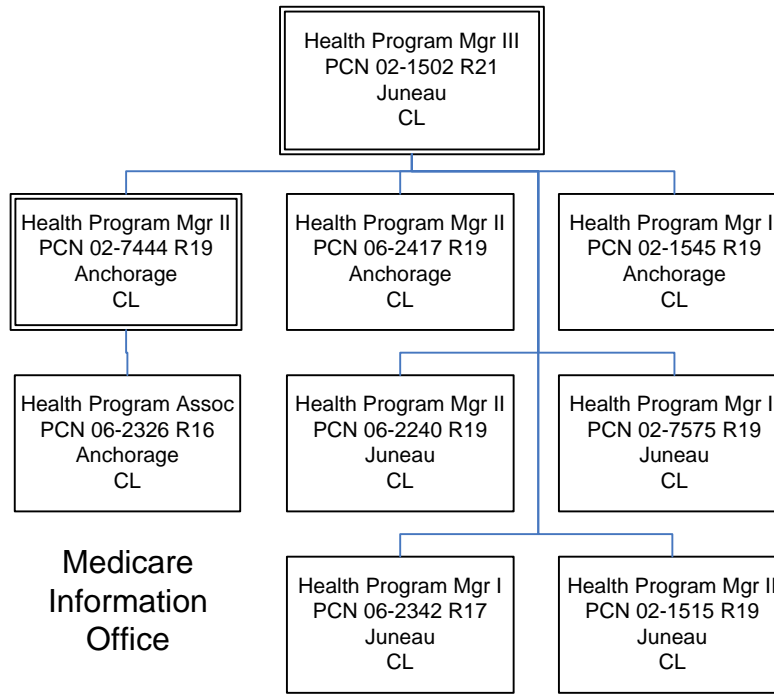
Health Program Mgr III
PCN 02-1502 R21
Juneau
CL

Health Program Mgr II
PCN 02-7444 R19
Anchorage
CL

Health Program Mgr II
PCN 06-2417 R19
Anchorage
CL

Health Program Mgr I
PCN 02-1545 R19
Anchorage
CL

Health Program Assoc
PCN 06-2326 R16
Anchorage
CL

Health Program Mgr II
PCN 06-2240 R19
Juneau
CL

Health Program Mgr I
PCN 02-7575 R19
Juneau
CL

Medicare Information Office

Health Program Mgr I
PCN 06-2342 R17
Juneau
CL

Health Program Mgr II
PCN 02-1515 R19
Juneau
CL